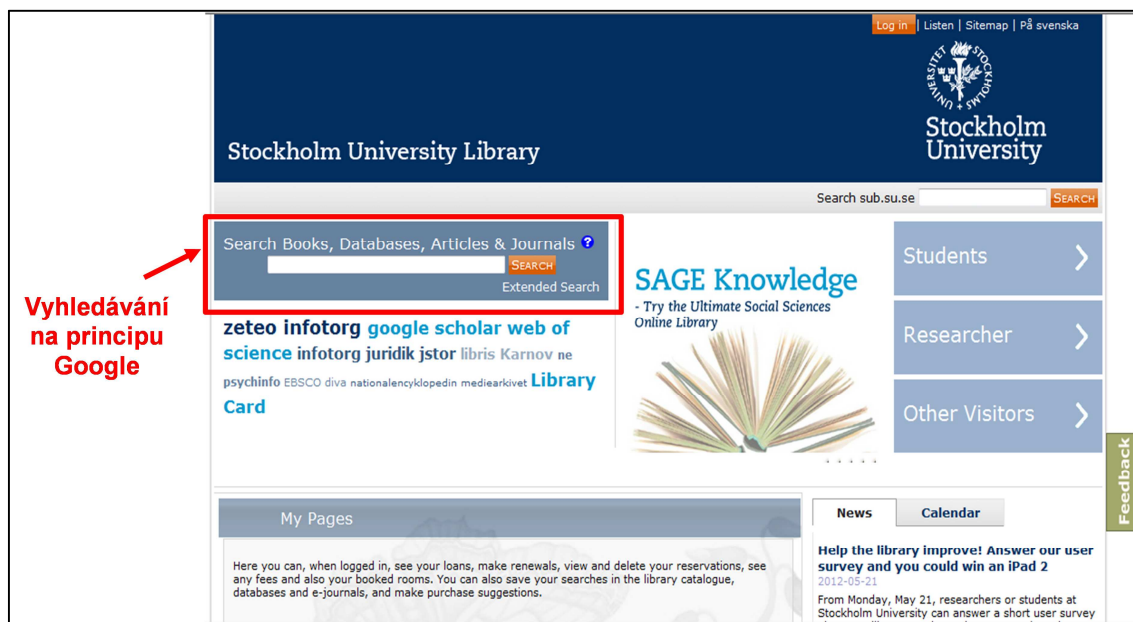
Log in | Listen | Sitemap | På svenska

STOCKHOLMS UNIVERSITET

Stockholm University

Stockholm University Library

Search sub.su.se SEARCH

Search Books, Databases, Articles & Journals ?

SEARCH

Extended Search

Vyhledávání na principu Google

zeteo infotorg google scholar web of science infotorg juridik jstor libris Karnov ne psychinfo EBSCO diva nationalencyklopedin mediearkivet Library Card

SAGE Knowledge
- Try the Ultimate Social Sciences Online Library

Students

Researcher

Other Visitors

Feedback

My Pages

Here you can, when logged in, see your loans, make renewals, view and delete your reservations, see any fees and also your booked rooms. You can also save your searches in the library catalogue, databases and e-journals, and make purchase suggestions.

News | Calendar

Help the library improve! Answer our user survey and you could win an iPad 2
2012-05-21

From Monday, May 21, researchers or students at Stockholm University can answer a short user survey